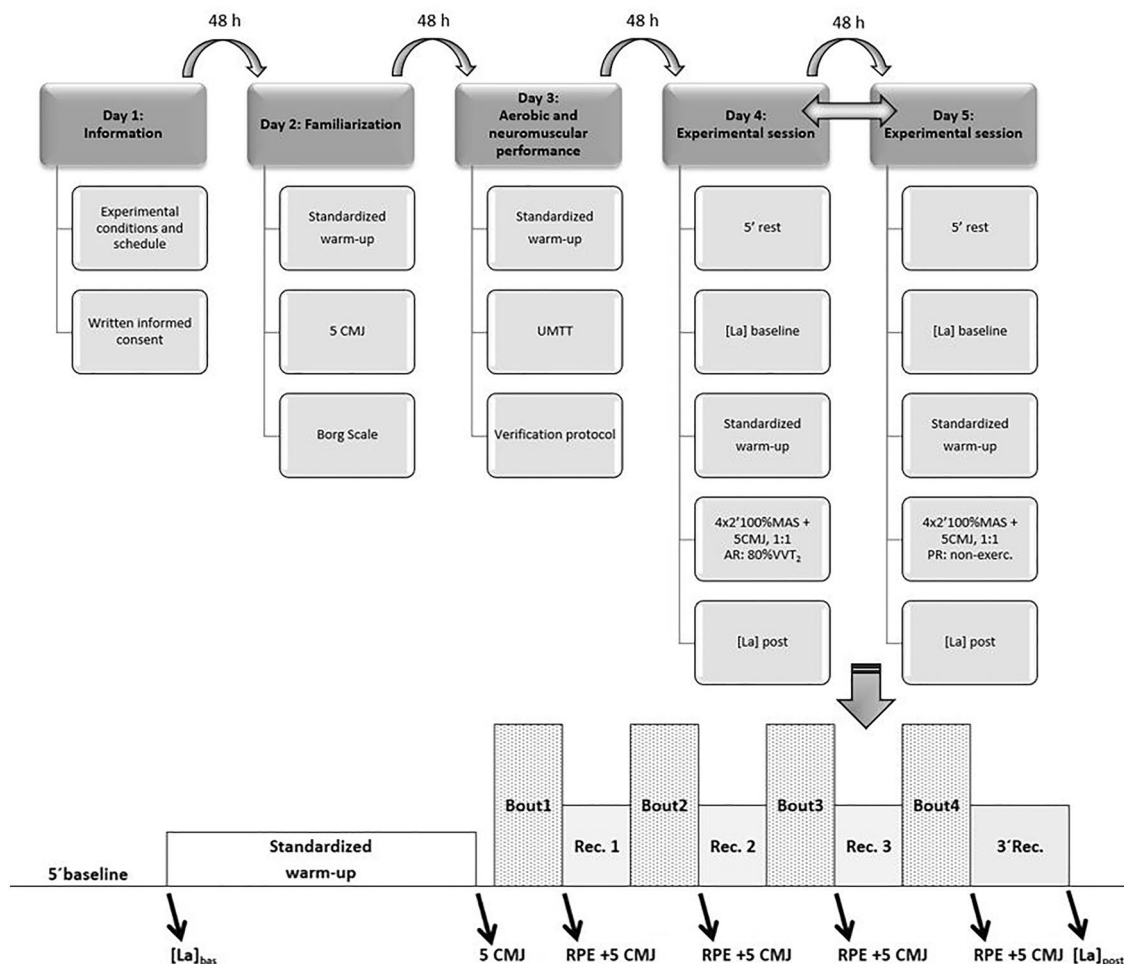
48 h

48 h

48 h

48 h

Day 1: Information

Experimental conditions and schedule

Written informed consent

Day 2: Familiarization

Standardized warm-up

5 CMJ

Borg Scale

Day 3: Aerobic and neuromuscular performance

Standardized warm-up

UMTT

Verification protocol

Day 4: Experimental session

5' rest

[La] baseline

Standardized warm-up

4x2'100%MAS + 5CMJ, 1:1 AR: 80%VVT$_2$

[La] post

Day 5: Experimental session

5' rest

[La] baseline

Standardized warm-up

4x2'100%MAS + 5CMJ, 1:1 PR: non-exerc.

[La] post

5´baseline

Standardized warm-up

Bout1

Rec. 1

Bout2

Rec. 2

Bout3

Rec. 3

Bout4

3´Rec.

[La]$_{bas}$

5 CMJ

RPE +5 CMJ

RPE +5 CMJ

RPE +5 CMJ

RPE +5 CMJ

[La]$_{post}$